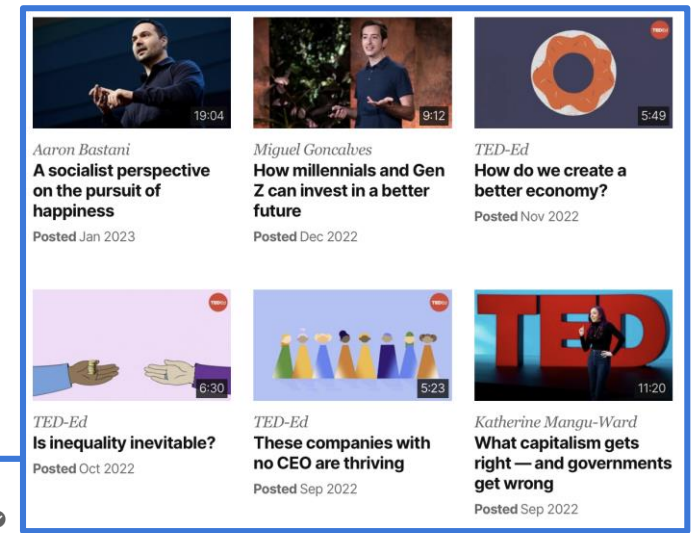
19:04
Aaron Bastani
A socialist perspective on the pursuit of happiness
Posted Jan 2023

9:12
Miguel Goncalves
How millennials and Gen Z can invest in a better future
Posted Dec 2022

TED-Ed
5:49
TED-Ed
How do we create a better economy?
Posted Nov 2022

TED-Ed
6:30
TED-Ed
Is inequality inevitable?
Posted Oct 2022

TED-Ed
5:23
TED-Ed
These companies with no CEO are thriving
Posted Sep 2022

TED
11:20
Katherine Mangu-Ward
What capitalism gets right — and governments get wrong
Posted Sep 2022